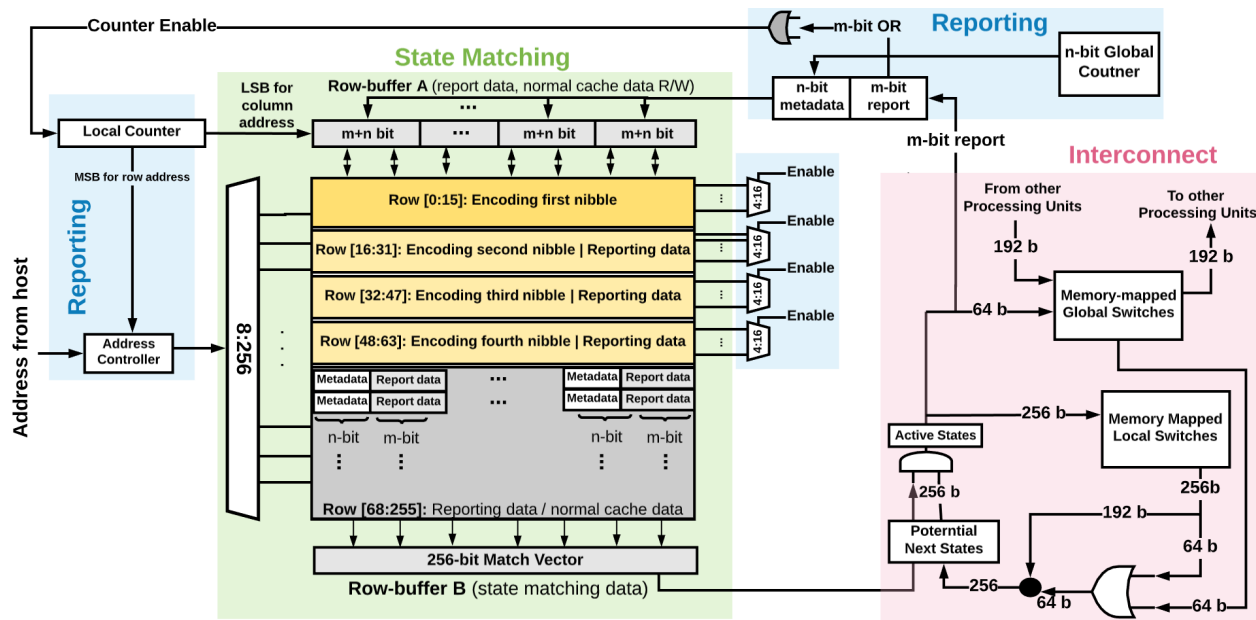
Counter Enable
m-bit OR
Reporting
n-bit Global Coutner
State Matching
LSB for column address
Row-buffer A (report data, normal cache data R/W)
...
n-bit metadata
m-bit report
Local Counter
m+n bit
...
m+n bit
m+n bit
m-bit report
MSB for row address
Interconnect
Enable
Row [0:15]: Encoding first nibble
4:16
Enable
From other Processing Units
To other Processing Units
Row [16:31]: Encoding second nibble | Reporting data
4:16
192 b
192 b
Enable
Address from host
Reporting
Row [32:47]: Encoding third nibble | Reporting data
4:16
8:256
Memory-mapped Global Switches
64 b
Enable
Address Controller
Row [48:63]: Encoding fourth nibble | Reporting data
4:16
Metadata
Report data
...
Metadata
Report data
Metadata
Report data
...
Metadata
Report data
256 b
Memory Mapped Local Switches
n-bit
m-bit
n-bit
m-bit
Active States
256 b
256b
Row [68:255]: Reporting data / normal cache data
192 b
Poterntial Next States
64 b
256-bit Match Vector
Row-buffer B (state matching data)
256
64 b
64 b